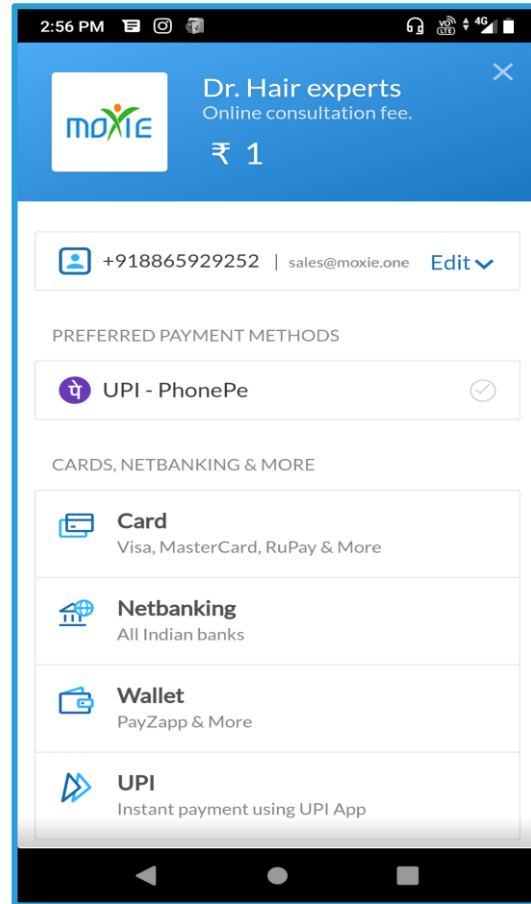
2:56 PM

4G

MOXIE

Dr. Hair experts
Online consultation fee.
₹ 1

+918865929252 | sales@moxie.one Edit

PREFERRED PAYMENT METHODS

पे UPI - PhonePe

CARDS, NETBANKING & MORE

Card
Visa, MasterCard, RuPay & More

Netbanking
All Indian banks

Wallet
PayZapp & More

UPI
Instant payment using UPI App